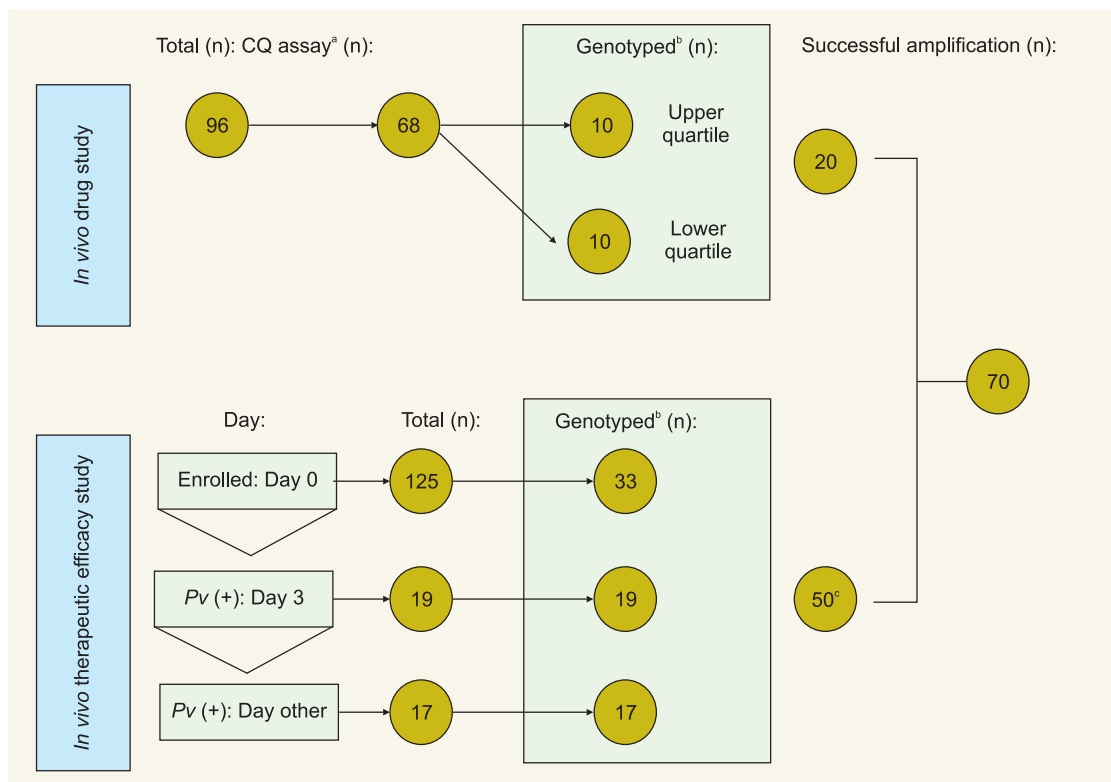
Total (n): CQ assay$^{a}$ (n):

Genotyped$^{b}$ (n):

Successful amplification (n):

In vivo drug study

96

68

10

Upper quartile

10

Lower quartile

20

70

In vivo therapeutic efficacy study

Day:

Total (n):

Genotyped$^{b}$ (n):

Enrolled: Day 0

125

33

Pv (+): Day 3

19

19

50$^{c}$

Pv (+): Day other

17

17